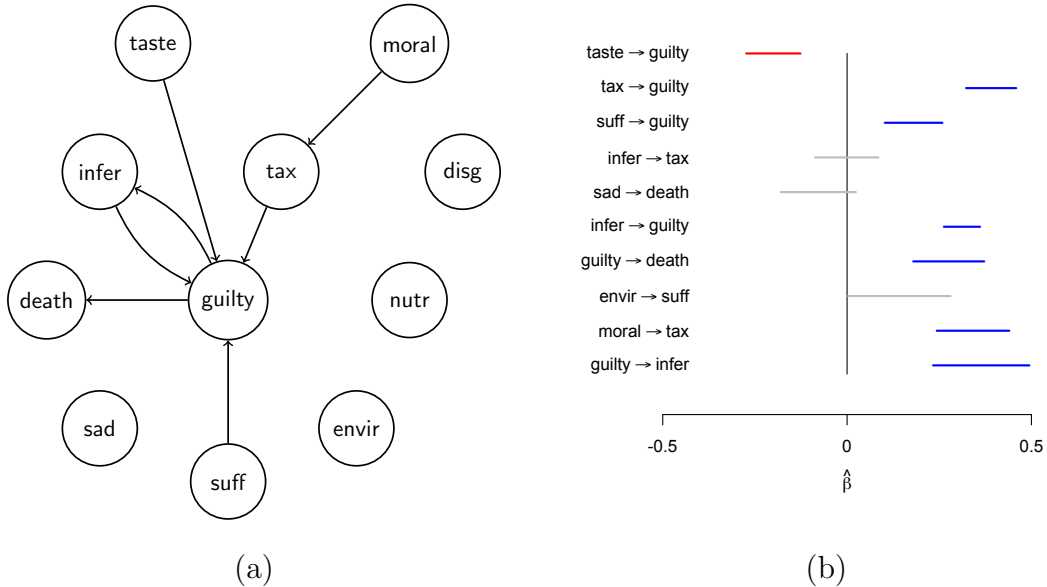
taste

moral

infer

tax

disg

death

guilty

nutr

sad

envir

suff

(a)

taste → guilty

tax → guilty

suff → guilty

infer → tax

sad → death

infer → guilty

guilty → death

envir → suff

moral → tax

guilty → infer

-0.5

0

0.5

$\hat{\beta}$

(b)